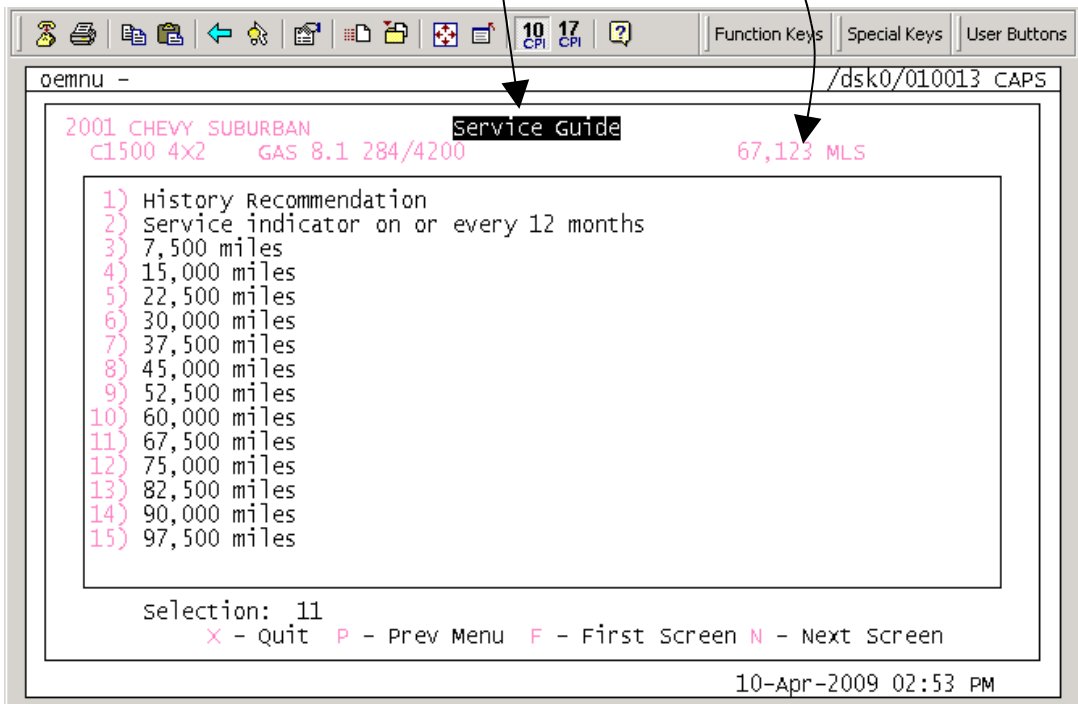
10 CPI 17 CPI Function Keys Special Keys User Buttons

oemnu - /dsk0/010013 CAPS

2001 CHEVY SUBURBAN Service Guide
C1500 4x2 GAS 8.1 284/4200 67,123 MLS

1) History Recommendation
2) Service indicator on or every 12 months
3) 7,500 miles
4) 15,000 miles
5) 22,500 miles
6) 30,000 miles
7) 37,500 miles
8) 45,000 miles
9) 52,500 miles
10) 60,000 miles
11) 67,500 miles
12) 75,000 miles
13) 82,500 miles
14) 90,000 miles
15) 97,500 miles

Selection: 11
X - Quit P - Prev Menu F - First Screen N - Next Screen

10-Apr-2009 02:53 PM